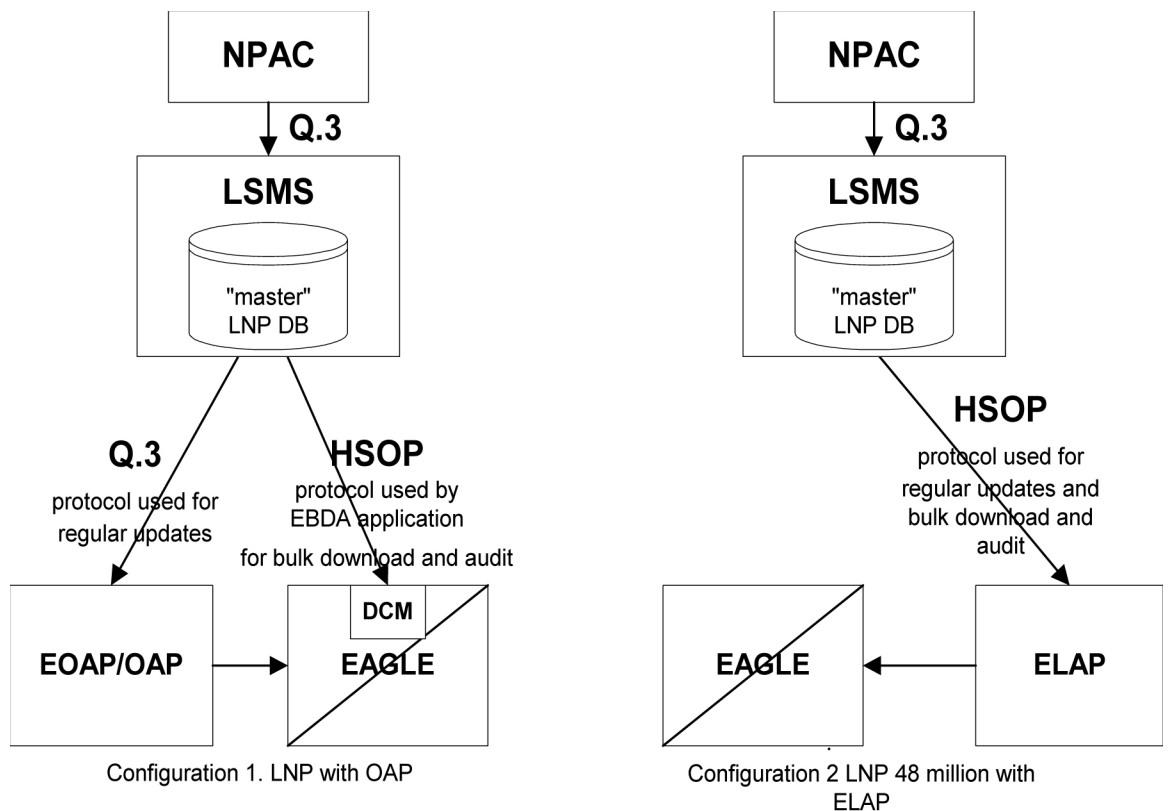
NPAC

Q.3

LSMS

"master" LNP DB

Q.3
protocol used for regular updates

HSOP
protocol used by EBDA application
for bulk download and audit

DCM

EOAP/OAP

EAGLE

Configuration 1. LNP with OAP

NPAC

Q.3

LSMS

"master" LNP DB

HSOP
protocol used for regular updates and bulk download and audit

EAGLE

ELAP

Configuration 2 LNP 48 million with ELAP